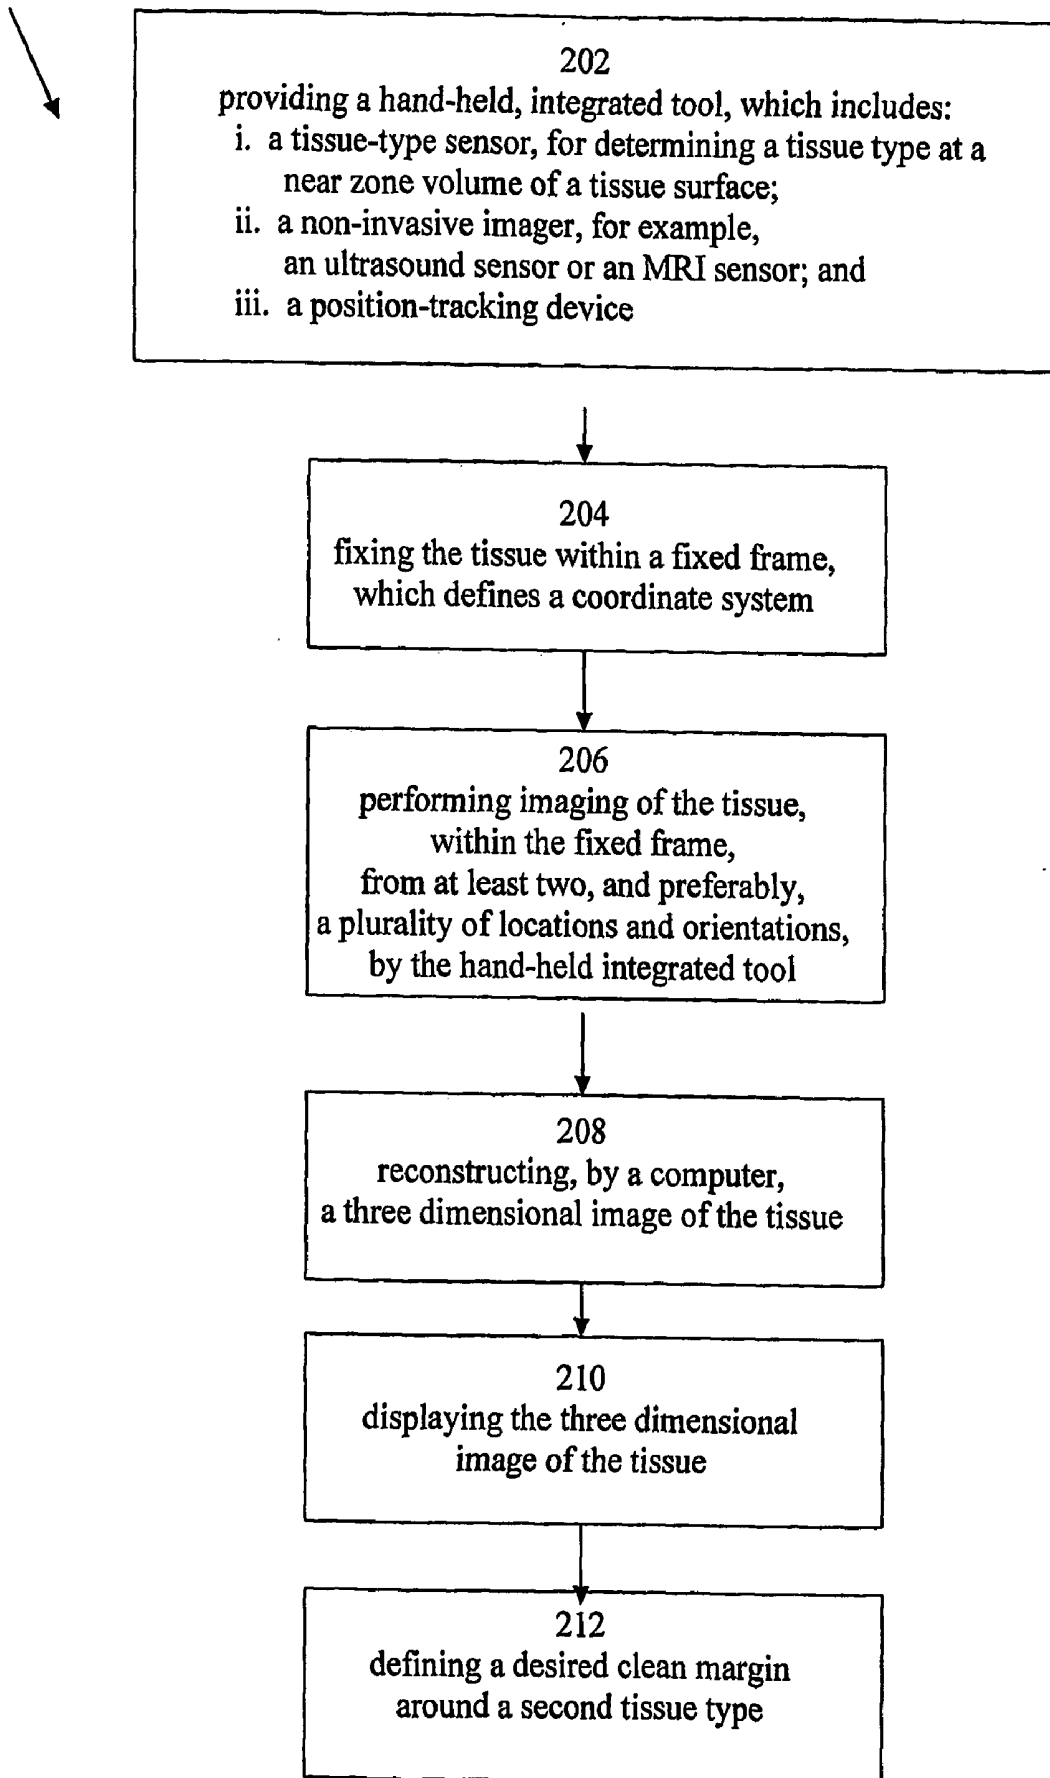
202
providing a hand-held, integrated tool, which includes:
i. a tissue-type sensor, for determining a tissue type at a near zone volume of a tissue surface;
ii. a non-invasive imager, for example, an ultrasound sensor or an MRI sensor; and
iii. a position-tracking device

204
fixing the tissue within a fixed frame, which defines a coordinate system

206
performing imaging of the tissue, within the fixed frame, from at least two, and preferably, a plurality of locations and orientations, by the hand-held integrated tool

208
reconstructing, by a computer, a three dimensional image of the tissue

210
displaying the three dimensional image of the tissue

212
defining a desired clean margin around a second tissue type